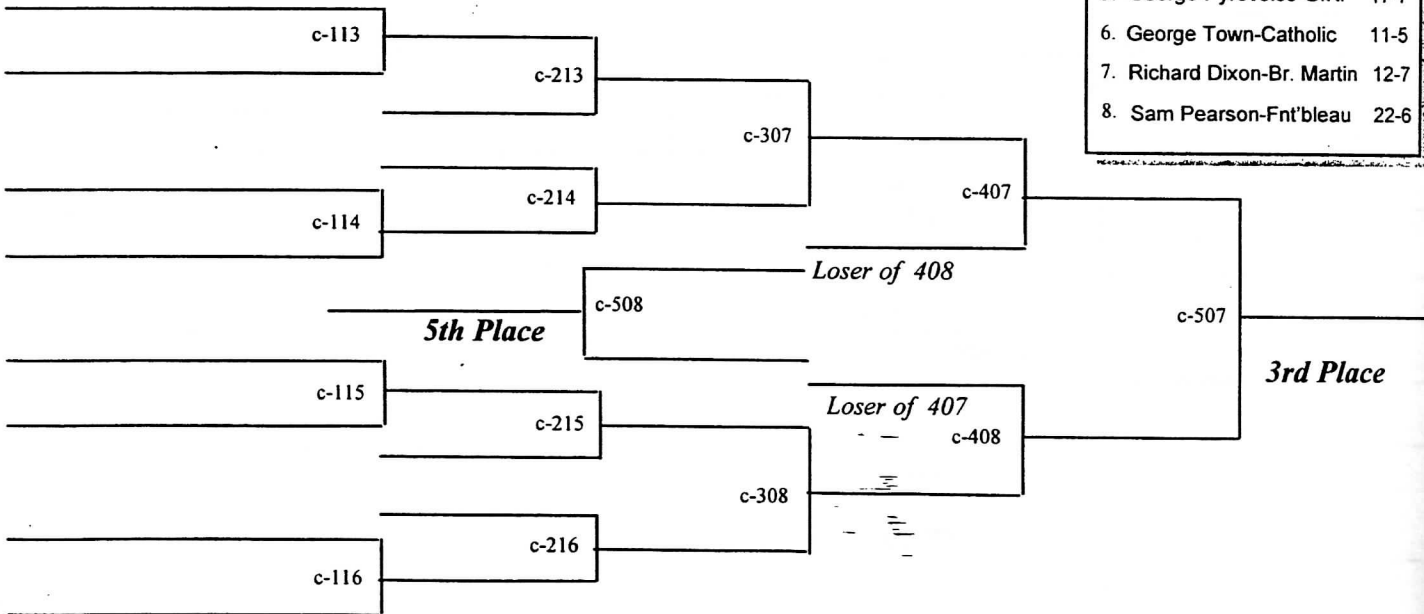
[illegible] George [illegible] 1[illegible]
6. George Town-Catholic 11-5
7. Richard Dixon-Br. Martin 12-7
8. Sam Pearson-Fnt'bleau 22-6

c-113
c-213
c-307
c-214
c-114
c-407
Loser of 408
c-508
5th Place
c-507
c-115
3rd Place
Loser of 407
c-215
c-408
c-308
c-216
c-116